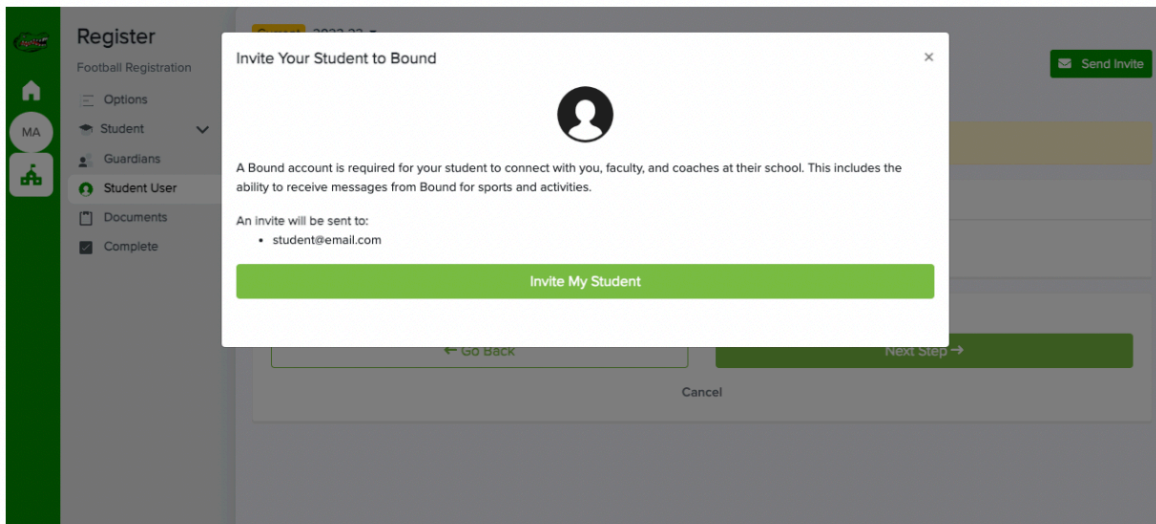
MA

Register
Football Registration
Options
Student
Guardians
Student User
Documents
Complete

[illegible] 2022-23

Send Invite

Invite Your Student to Bound
×

A Bound account is required for your student to connect with you, faculty, and coaches at their school. This includes the ability to receive messages from Bound for sports and activities.

An invite will be sent to:
• student@email.com

Invite My Student

← Go Back
Next Step →
Cancel